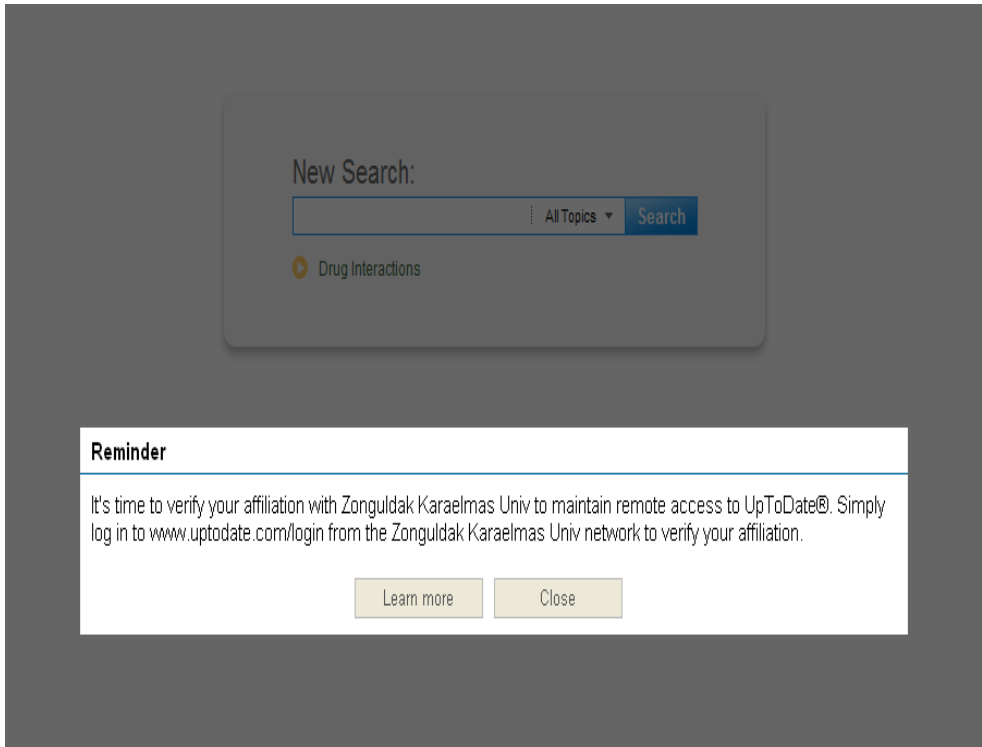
New Search:

All Topics

Search

Drug Interactions

Reminder

It's time to verify your affiliation with Zonguldak Karaelmas Univ to maintain remote access to UpToDate®. Simply log in to www.uptodate.com/login from the Zonguldak Karaelmas Univ network to verify your affiliation.

Learn more

Close